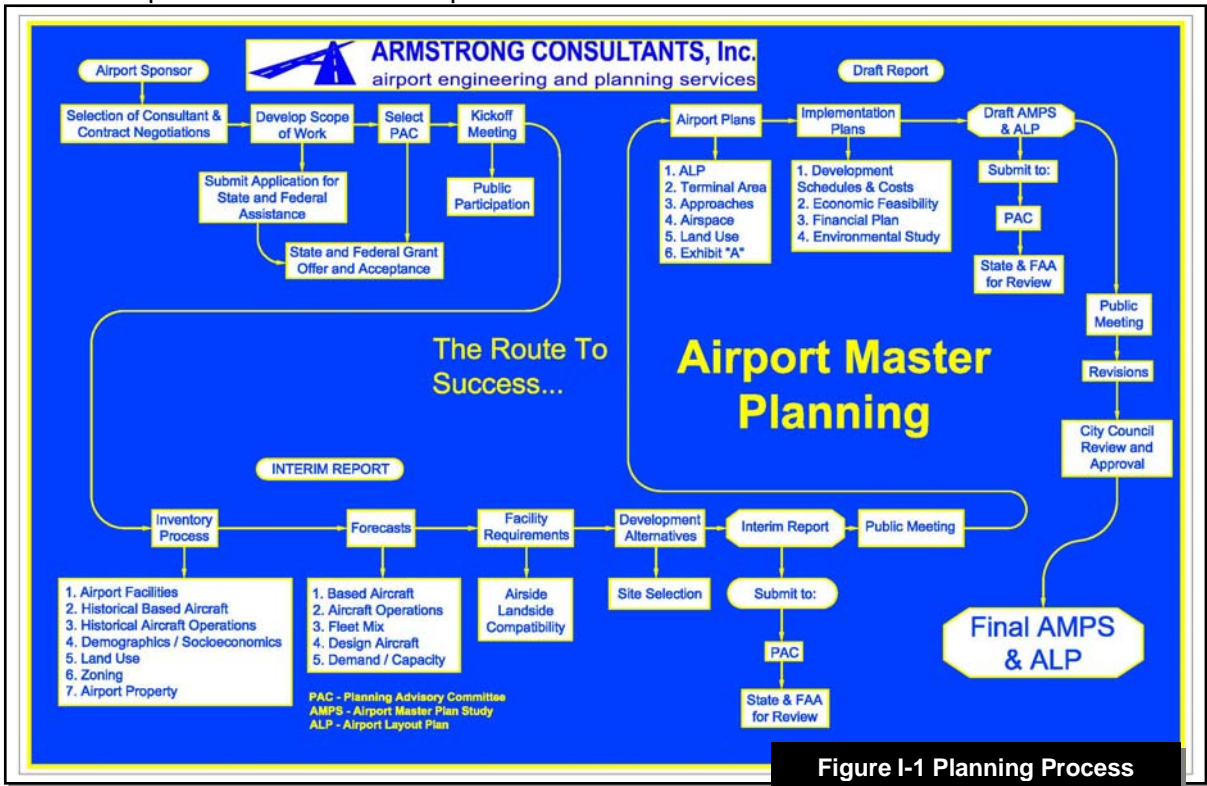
ARMSTRONG CONSULTANTS, Inc.
airport engineering and planning services

Airport Sponsor

Selection of Consultant & Contract Negotiations

Develop Scope of Work

Select PAC

Kickoff Meeting

Submit Application for State and Federal Assistance

Public Participation

State and Federal Grant Offer and Acceptance

Draft Report

Airport Plans

1. ALP
2. Terminal Area
3. Approaches
4. Airspace
5. Land Use
6. Exhibit "A"

Implementation Plans

1. Development Schedules & Costs
2. Economic Feasibility
3. Financial Plan
4. Environmental Study

Draft AMPS & ALP

Submit to:

PAC

State & FAA for Review

Public Meeting

Revisions

City Council Review and Approval

The Route To Success...

Airport Master Planning

INTERIM REPORT

Inventory Process

1. Airport Facilities
2. Historical Based Aircraft
3. Historical Aircraft Operations
4. Demographics / Socioeconomics
5. Land Use
6. Zoning
7. Airport Property

Forecasts

1. Based Aircraft
2. Aircraft Operations
3. Fleet Mix
4. Design Aircraft
5. Demand / Capacity

Facility Requirements

Airside Landside Compatibility

Development Alternatives

Site Selection

Interim Report

Submit to:

PAC

State & FAA for Review

Public Meeting

Final AMPS & ALP

PAC - Planning Advisory Committee
AMPS - Airport Master Plan Study
ALP - Airport Layout Plan

Figure I-1 Planning Process